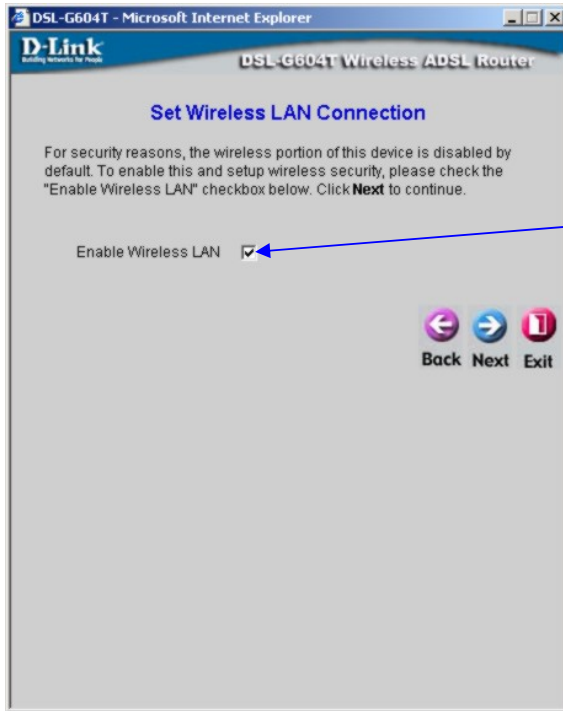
DSL-G604T - Microsoft Internet Explorer

D-Link
Building Networks for People

DSL-G604T Wireless ADSL Router

Set Wireless LAN Connection

For security reasons, the wireless portion of this device is disabled by default. To enable this and setup wireless security, please check the "Enable Wireless LAN" checkbox below. Click **Next** to continue.

Enable Wireless LAN

Back Next Exit